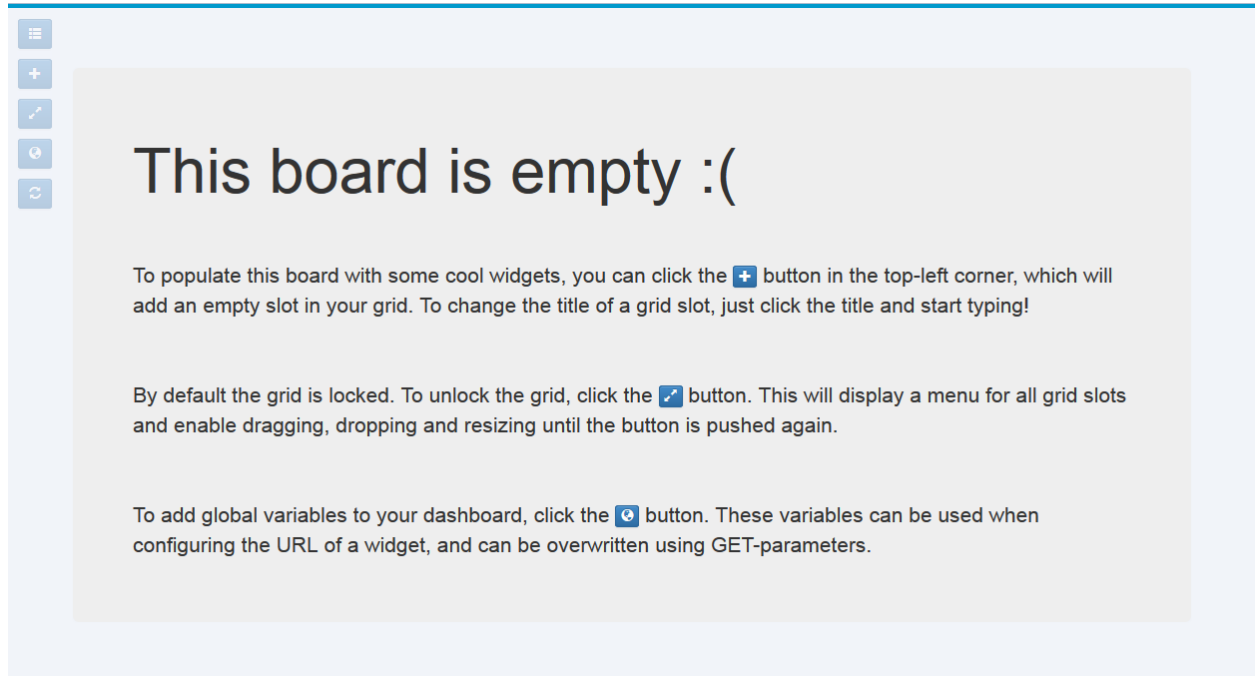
This board is empty :(

To populate this board with some cool widgets, you can click the button in the top-left corner, which will add an empty slot in your grid. To change the title of a grid slot, just click the title and start typing!

By default the grid is locked. To unlock the grid, click the button. This will display a menu for all grid slots and enable dragging, dropping and resizing until the button is pushed again.

To add global variables to your dashboard, click the button. These variables can be used when configuring the URL of a widget, and can be overwritten using GET-parameters.